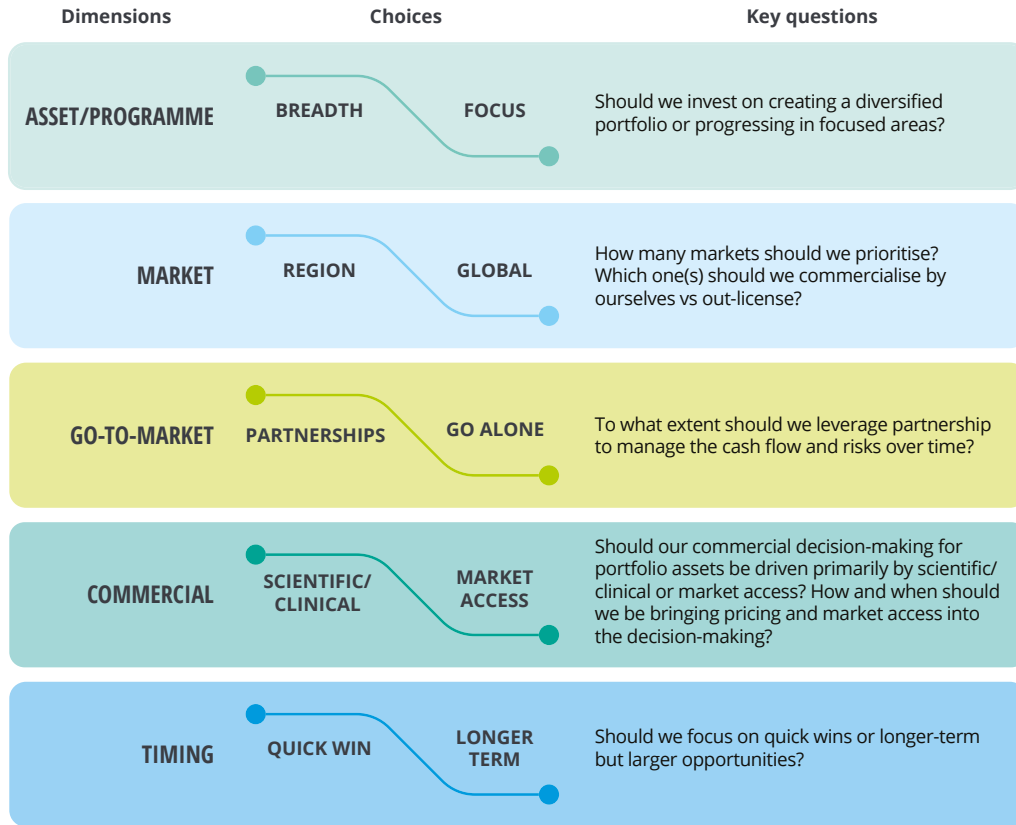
| Dimensions | Choices | | Key questions |
|---|---|---|---|
| ASSET/PROGRAMME | BREADTH | FOCUS | Should we invest on creating a diversified portfolio or progressing in focused areas? |
| MARKET | REGION | GLOBAL | How many markets should we prioritise? Which one(s) should we commercialise by ourselves vs out-license? |
| GO-TO-MARKET | PARTNERSHIPS | GO ALONE | To what extent should we leverage partnership to manage the cash flow and risks over time? |
| COMMERCIAL | SCIENTIFIC/ CLINICAL | MARKET ACCESS | Should our commercial decision-making for portfolio assets be driven primarily by scientific/ clinical or market access? How and when should we be bringing pricing and market access into the decision-making? |
| TIMING | QUICK WIN | LONGER TERM | Should we focus on quick wins or longer-term but larger opportunities? |